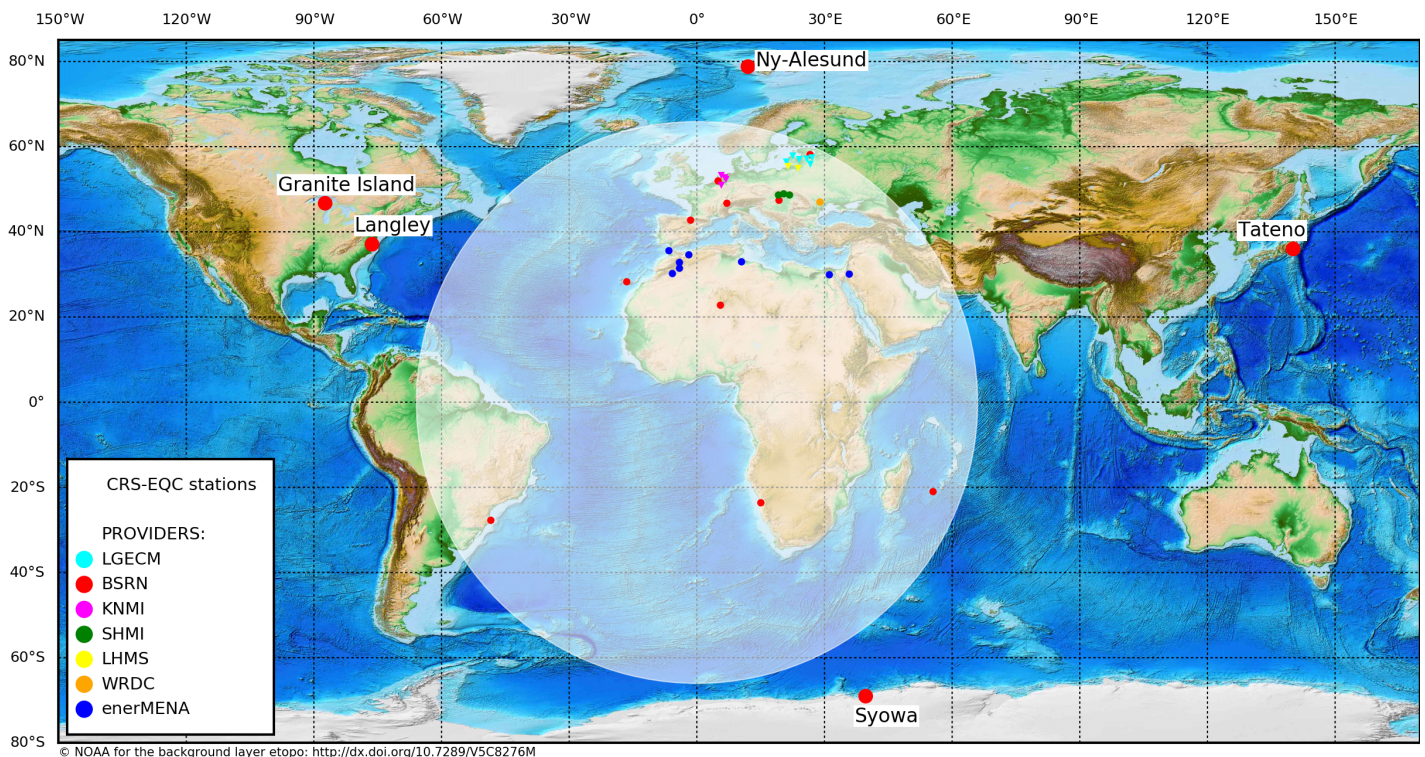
150°W 120°W 90°W 60°W 30°W 0° 30°E 60°E 90°E 120°E 150°E

80°N 60°N 40°N 20°N 0° 20°S 40°S 60°S 80°S

Ny-Alesund

Granite Island

Langley

Tateno

Syowa

CRS-EQC stations

PROVIDERS:
LGECM
BSRN
KNMI
SHMI
LHMS
WRDC
enerMENA

© NOAA for the background layer etopo: http://dx.doi.org/10.7289/V5C8276M